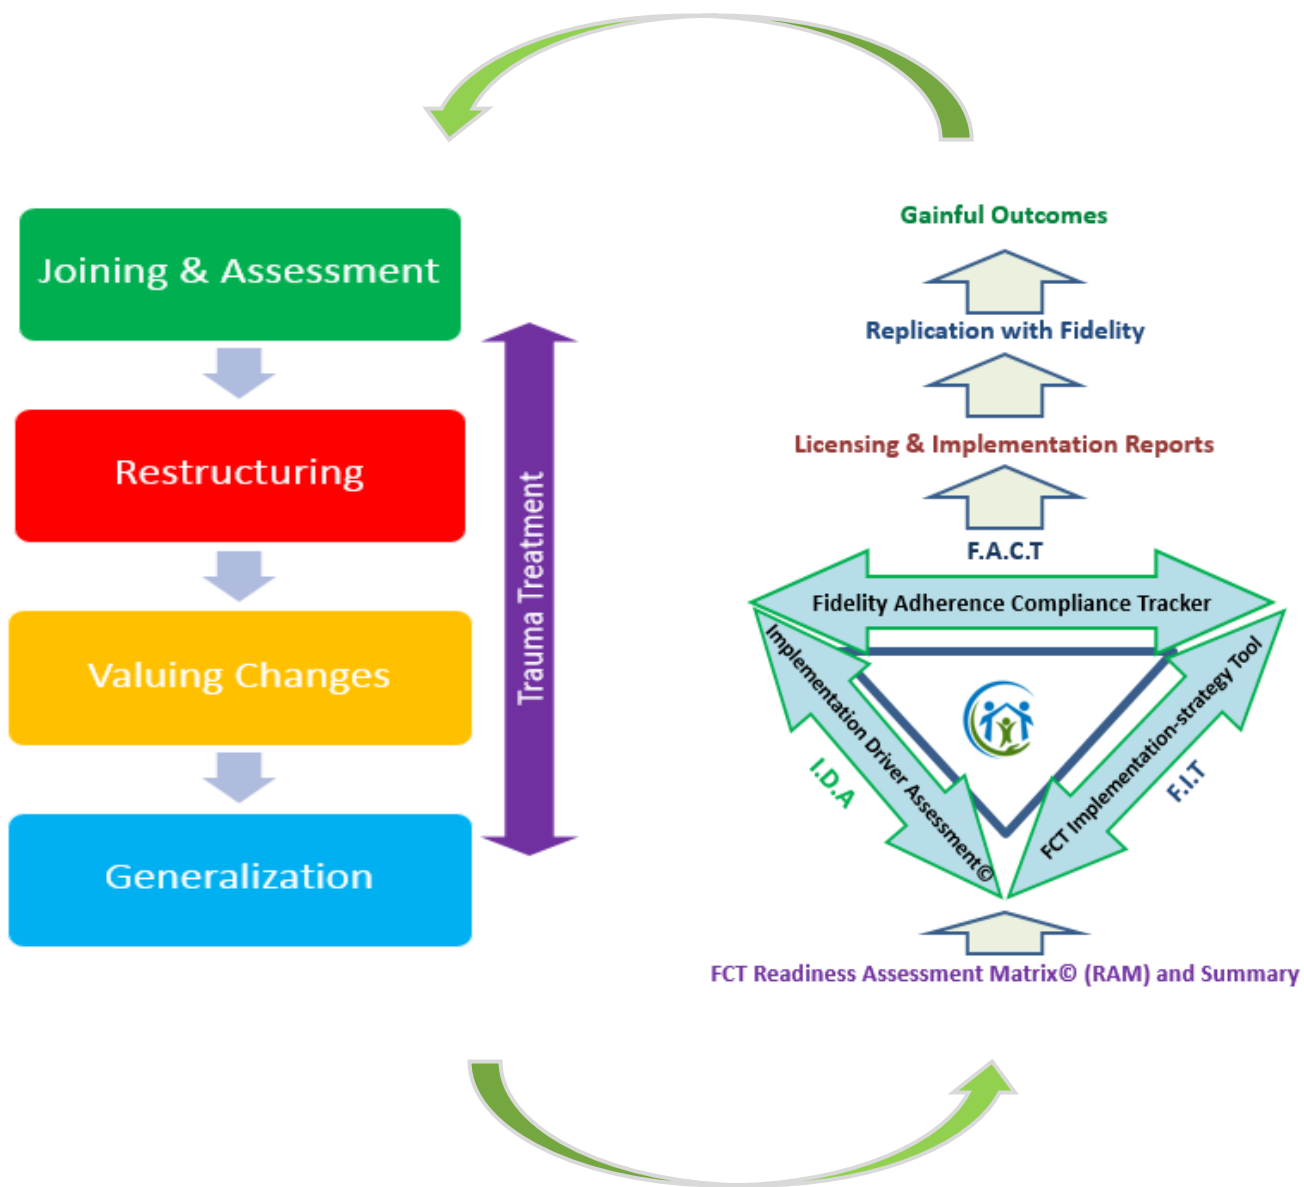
Joining & Assessment

Restructuring

Valuing Changes

Generalization

Trauma Treatment

Gainful Outcomes

Replication with Fidelity

Licensing & Implementation Reports

F.A.C.T

Fidelity Adherence Compliance Tracker

Implementation Driver Assessment©

I.D.A

FCT Implementation-strategy Tool

F.I.T

FCT Readiness Assessment Matrix© (RAM) and Summary